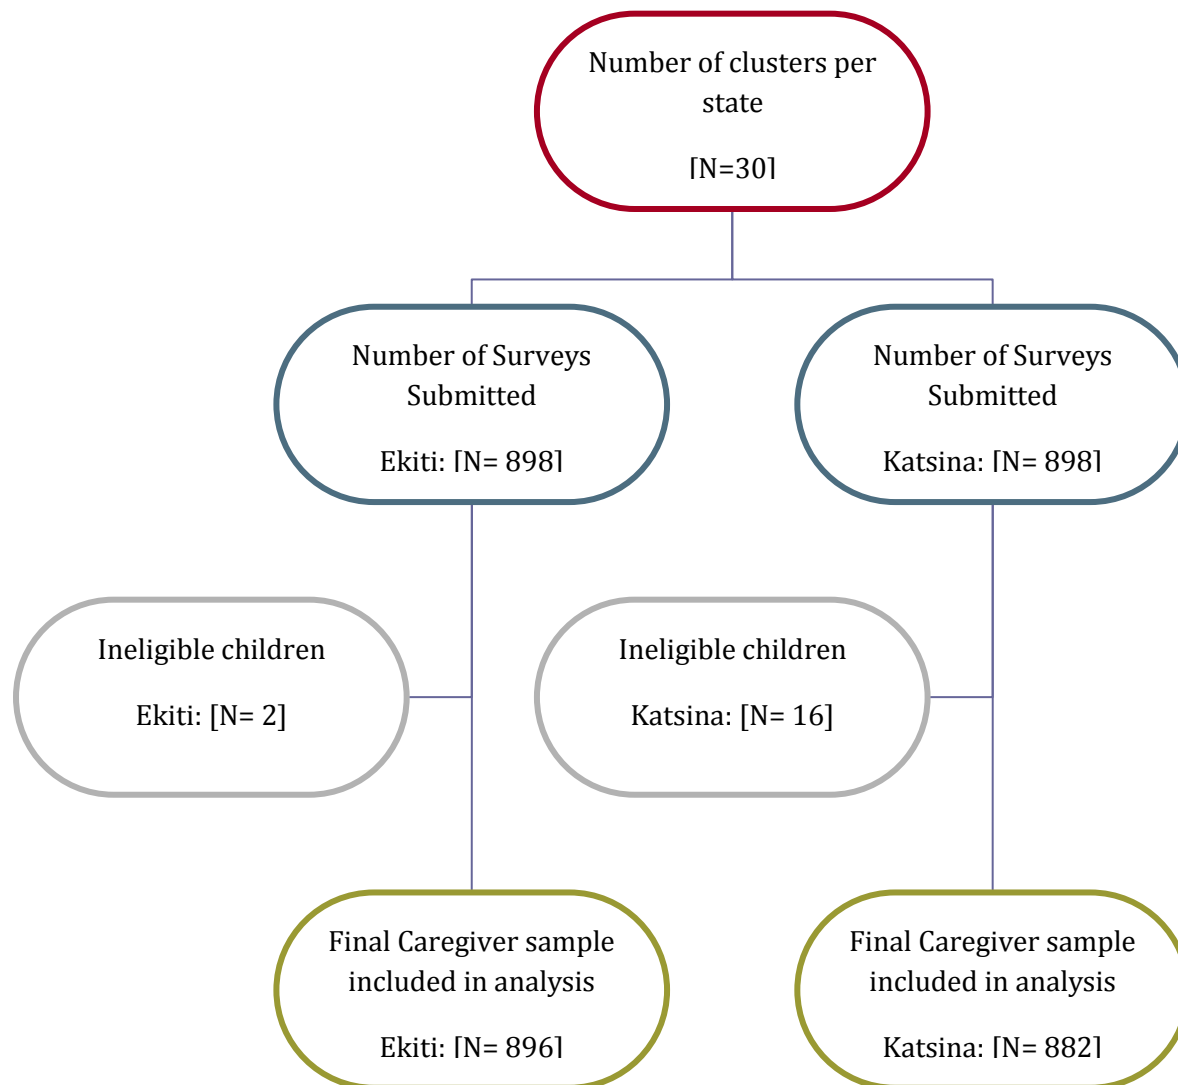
Number of clusters per state

[N=30]

Number of Surveys Submitted

Ekiti: [N= 898]

Number of Surveys Submitted

Katsina: [N= 898]

Ineligible children

Ekiti: [N= 2]

Ineligible children

Katsina: [N= 16]

Final Caregiver sample included in analysis

Ekiti: [N= 896]

Final Caregiver sample included in analysis

Katsina: [N= 882]